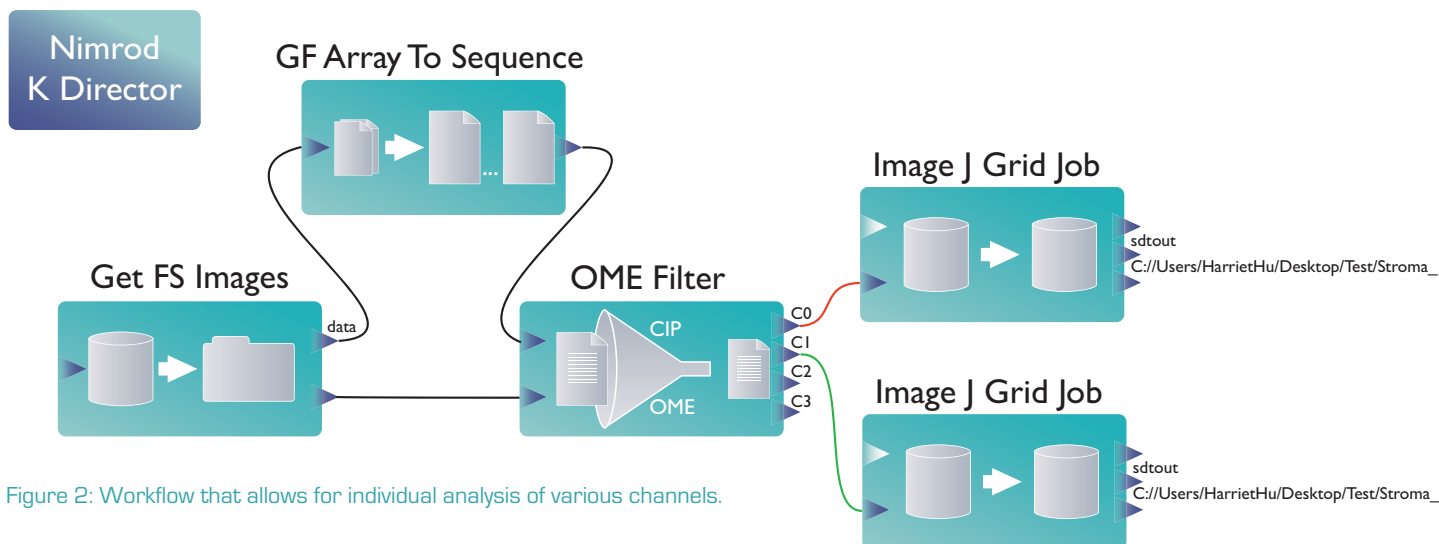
Nimrod K Director

GF Array To Sequence

...

Image J Grid Job

sdtout

C://Users/HarrietHu/Desktop/Test/Stroma_

Get FS Images

data

OME Filter

CIP

OME

C0

C1

C2

C3

Image J Grid Job

sdtout

C://Users/HarrietHu/Desktop/Test/Stroma_

Figure 2: Workflow that allows for individual analysis of various channels.